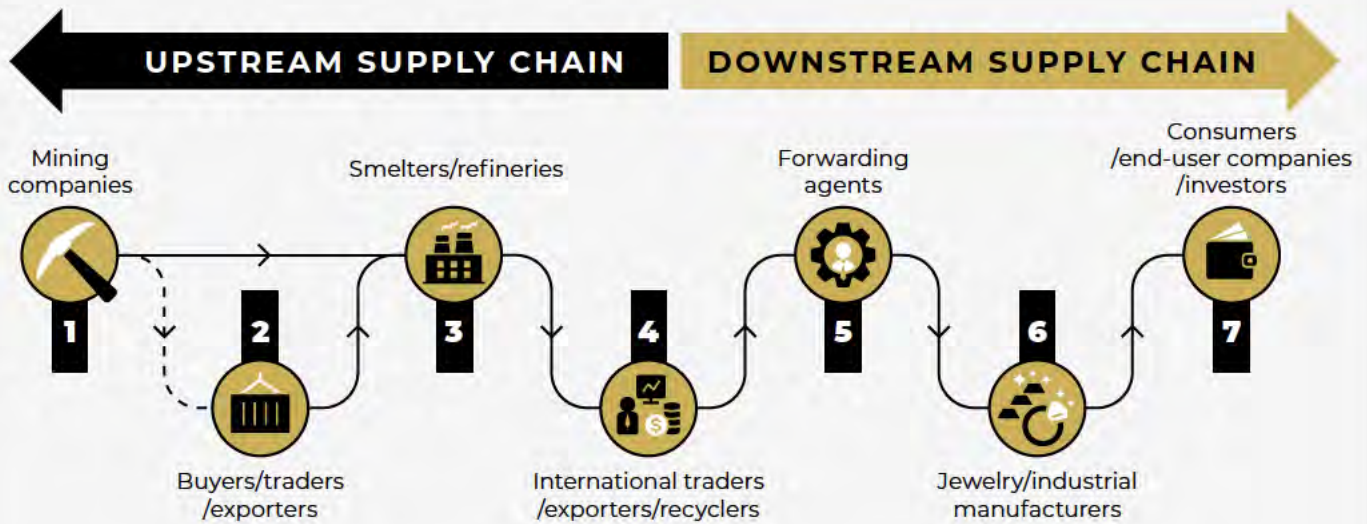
UPSTREAM SUPPLY CHAIN

DOWNSTREAM SUPPLY CHAIN

Mining companies

1

2

Buyers/traders /exporters

Smelters/refineries

3

4

International traders /exporters/recyclers

Forwarding agents

5

6

Jewelry/industrial manufacturers

Consumers /end-user companies /investors

7